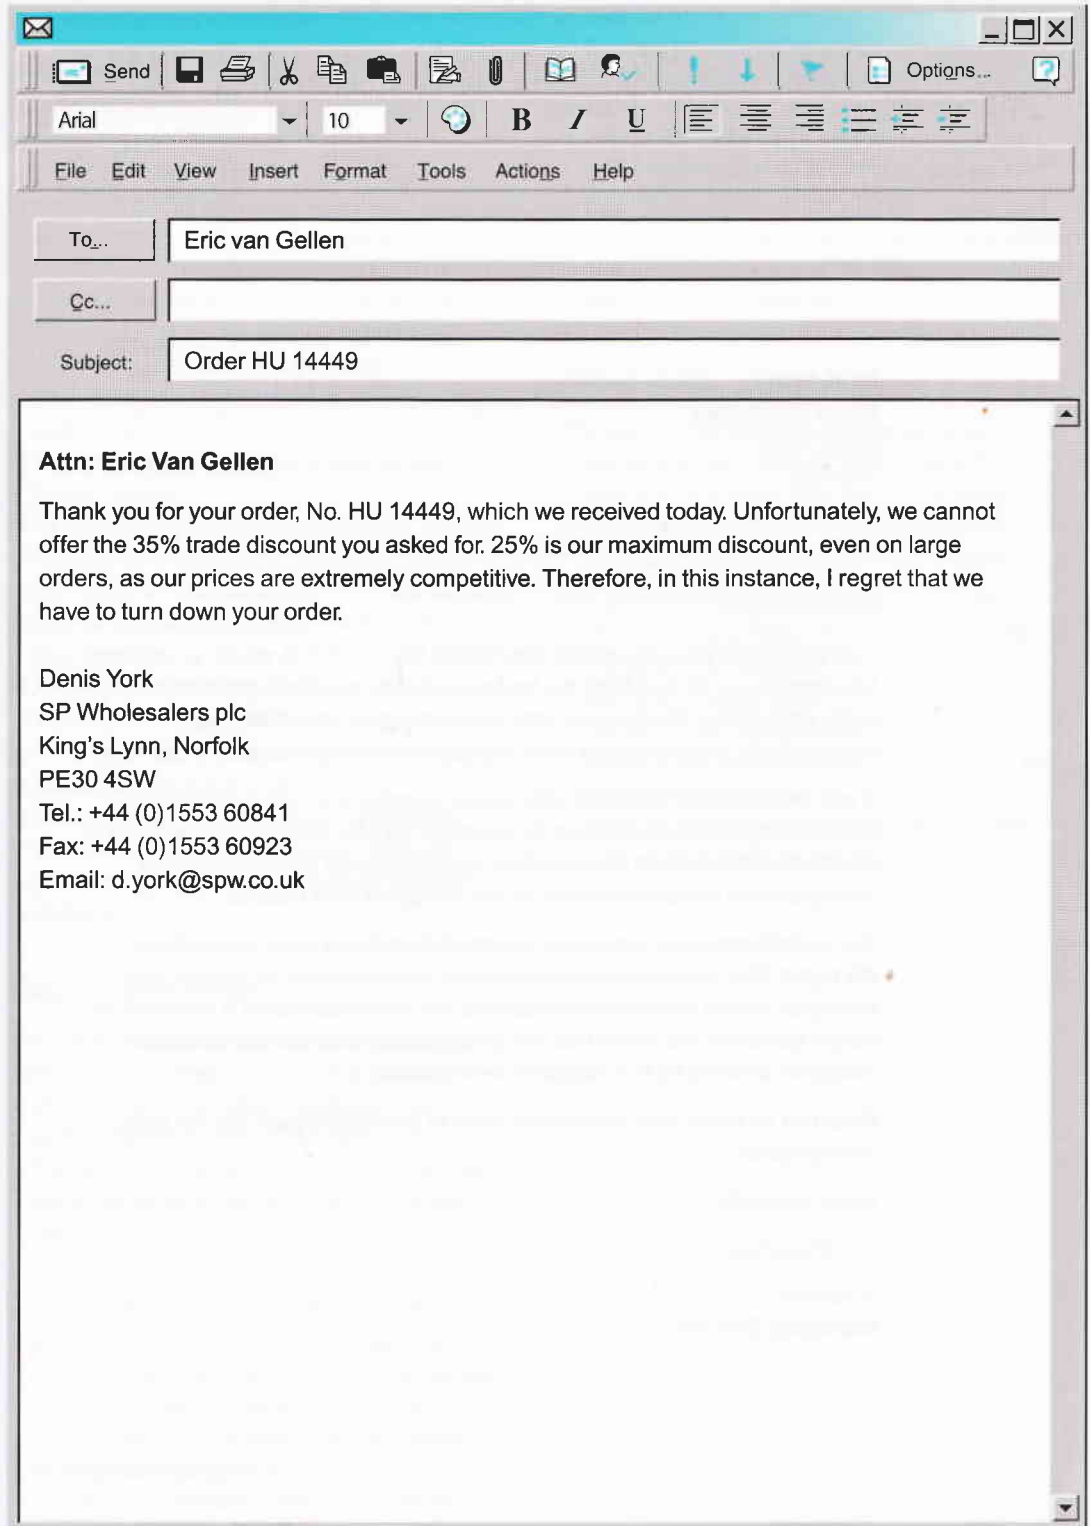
Send

Options...

Arial 10

B I U

File Edit View Insert Format Tools Actions Help

To...
Eric van Gellen

Cc...

Subject:
Order HU 14449

Attn: Eric Van Gellen

Thank you for your order, No. HU 14449, which we received today. Unfortunately, we cannot offer the 35% trade discount you asked for. 25% is our maximum discount, even on large orders, as our prices are extremely competitive. Therefore, in this instance, I regret that we have to turn down your order.

Denis York
SP Wholesalers plc
King's Lynn, Norfolk
PE30 4SW
Tel.: +44 (0)1553 60841
Fax: +44 (0)1553 60923
Email: d.york@spw.co.uk